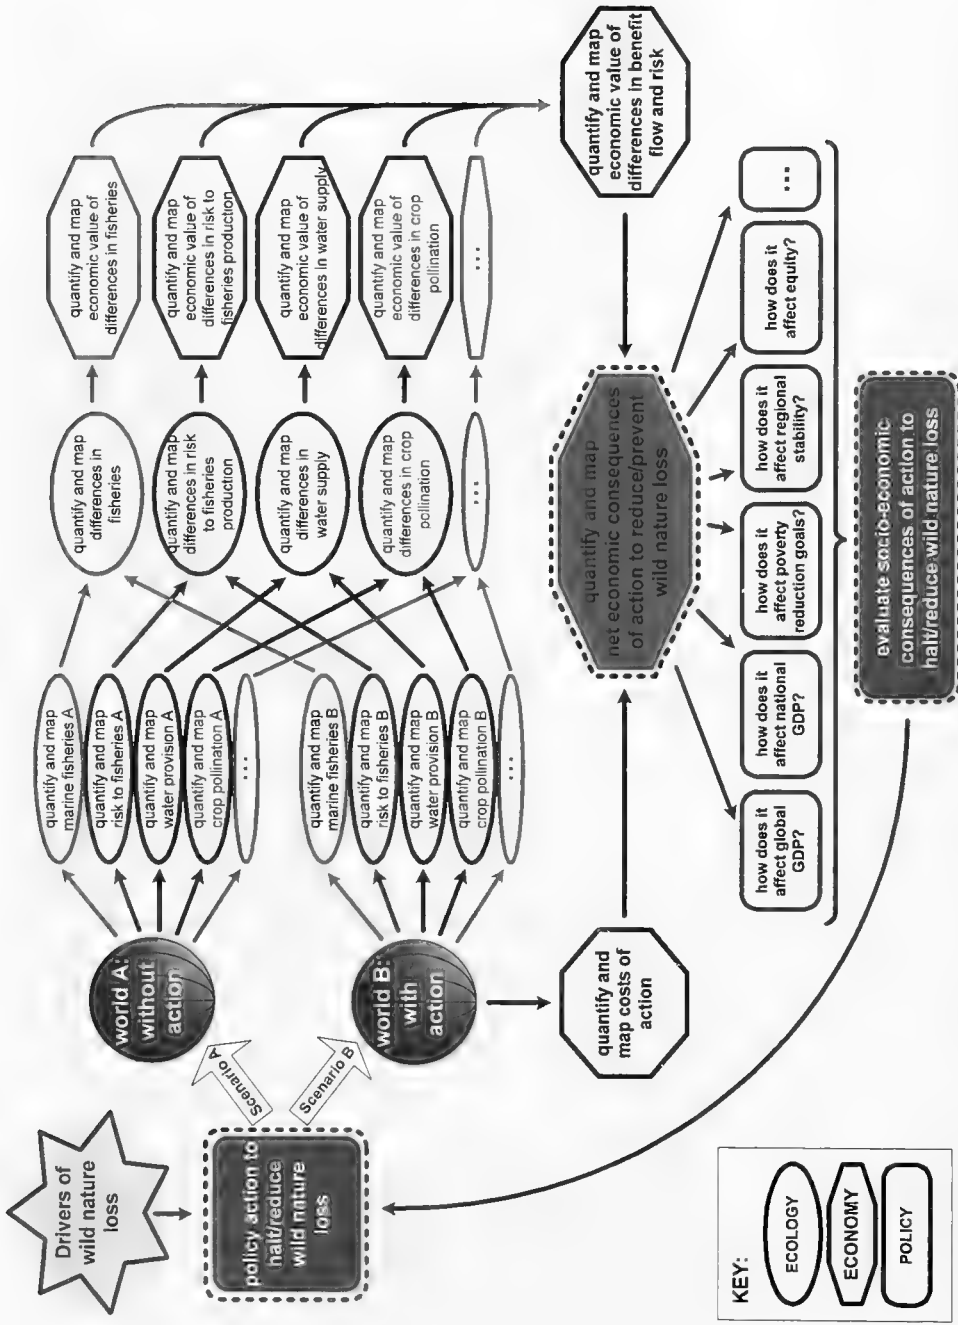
Drivers of wild nature loss

policy action to halt/reduce wild nature loss

Scenario A

Scenario B

world A: without action

world B: with action

quantify and map marine fisheries A

quantify and map risk to fisheries A

quantify and map water provision A

quantify and map crop pollination A

...

quantify and map marine fisheries B

quantify and map risk to fisheries B

quantify and map water provision B

quantify and map crop pollination B

...

quantify and map differences in fisheries

quantify and map differences in risk to fisheries production

quantify and map differences in water supply

quantify and map differences in crop pollination

...

quantify and map economic value of differences in fisheries

quantify and map economic value of differences in risk to fisheries production

quantify and map economic value of differences in water supply

quantify and map economic value of differences in crop pollination

...

quantify and map economic value of differences in benefit flow and risk

quantify and map costs of action

quantify and map net economic consequences of action to reduce/prevent wild nature loss

how does it affect global GDP?

how does it affect national GDP?

how does it affect poverty reduction goals?

how does it affect regional stability?

how does it affect equity?

...

evaluate socio-economic consequences of action to halt/reduce wild nature loss

KEY:

ECOLOGY

ECONOMY

POLICY